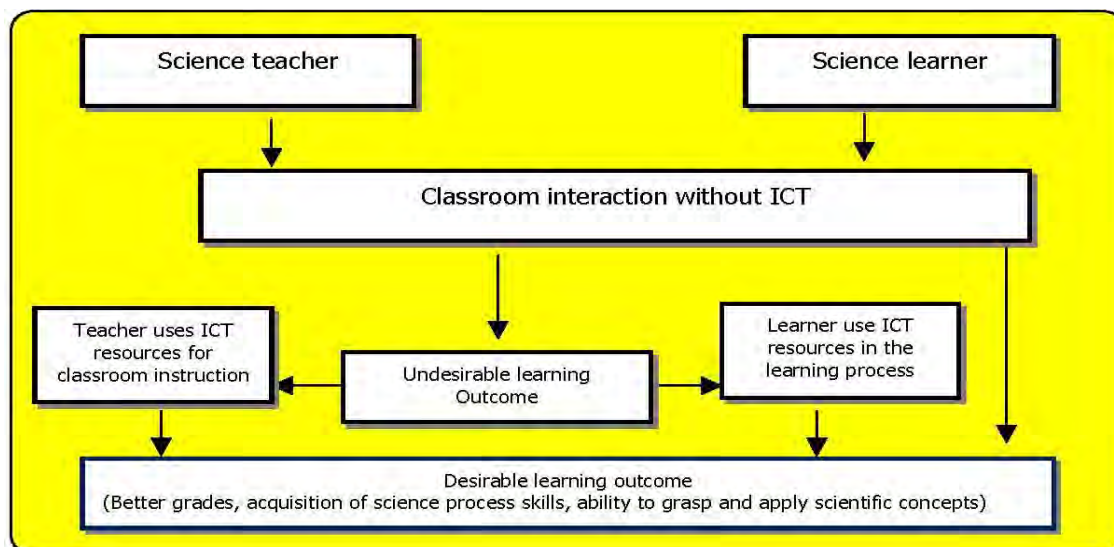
Science teacher

Science learner

Classroom interaction without ICT

Teacher uses ICT resources for classroom instruction

Undesirable learning Outcome

Learner use ICT resources in the learning process

Desirable learning outcome
(Better grades, acquisition of science process skills, ability to grasp and apply scientific concepts)